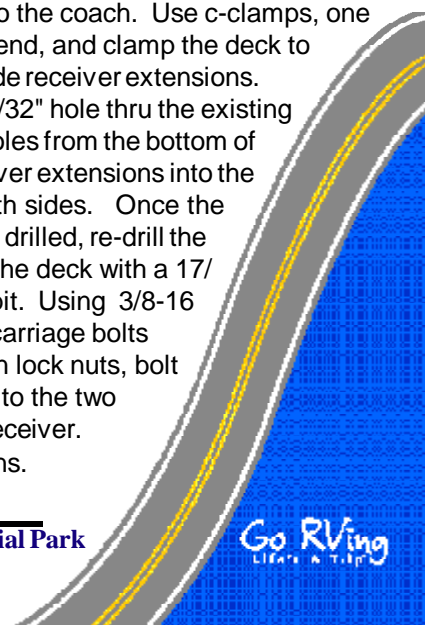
o the coach. Use c-clamps, one end, and clamp the deck to de receiver extensions. /32" hole thru the existing oles from the bottom of ver extensions into the th sides. Once the drilled, re-drill the he deck with a 17/ bit. Using 3/8-16 carriage bolts h lock nuts, bolt to the two eceiver. ns.

ial Park

Go RVing
Life's a Trip